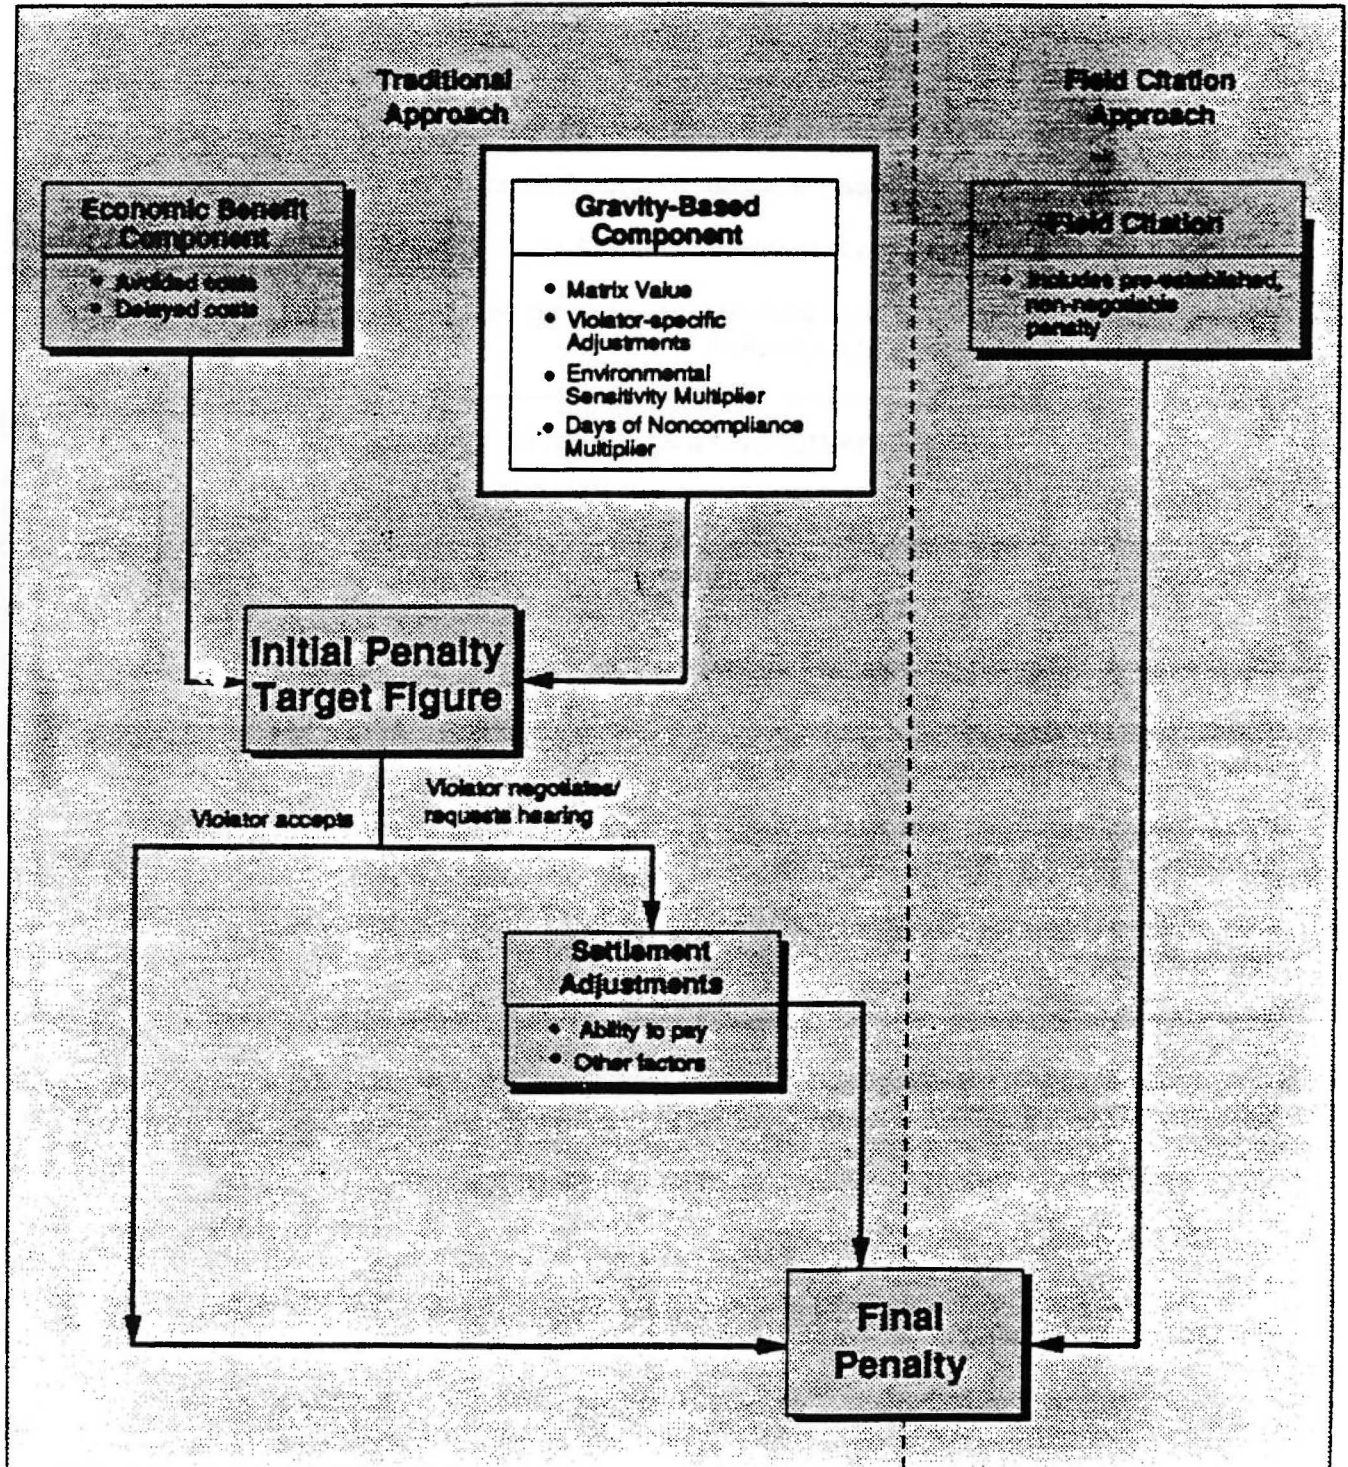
Traditional Approach

Field Citation Approach

Economic Benefit Component
• Avoided costs
• Delayed costs

Gravity-Based Component
• Matrix Value
• Violator-specific Adjustments
• Environmental Sensitivity Multiplier
• Days of Noncompliance Multiplier

Field Citation
• Includes pre-established, non-negotiable penalty

Initial Penalty Target Figure

Violator accepts

Violator negotiates/ requests hearing

Settlement Adjustments
• Ability to pay
• Other factors

Final Penalty